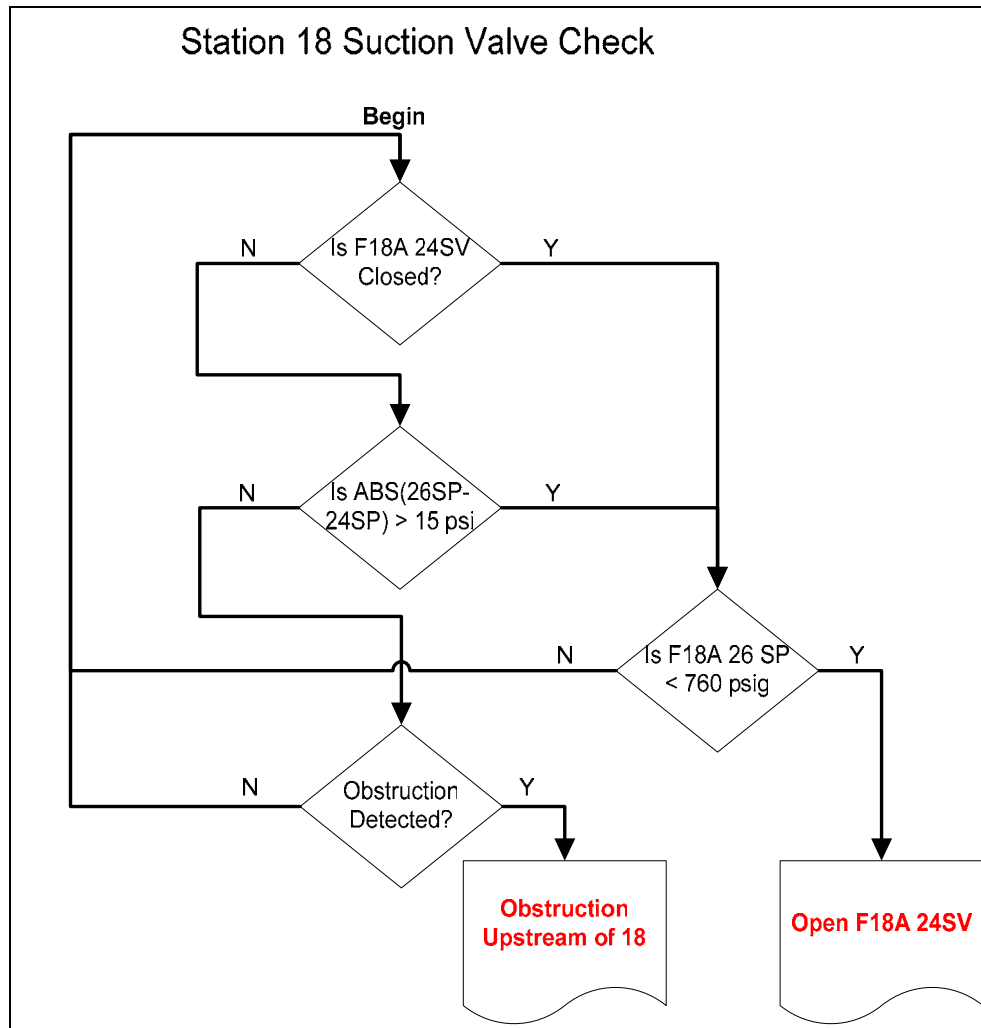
Station 18 Suction Valve Check

Begin

N

Is F18A 24SV Closed?

Y

N

Is ABS(26SP-24SP) > 15 psi

Y

N

Is F18A 26 SP < 760 psig

Y

N

Obstruction Detected?

Y

Obstruction Upstream of 18

Open F18A 24SV